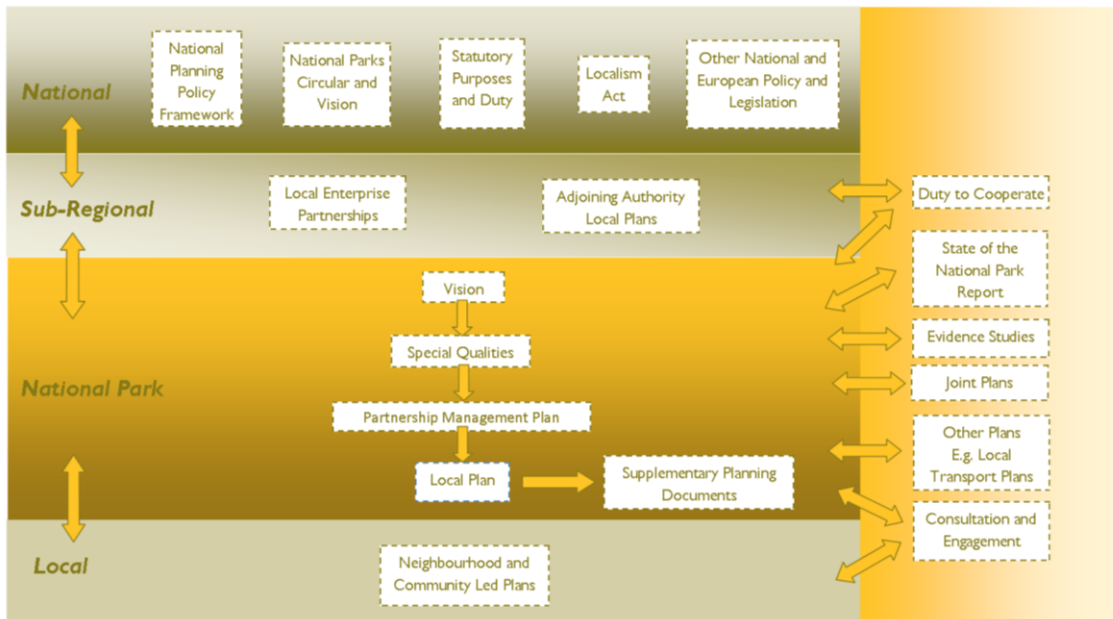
National

National Planning Policy Framework

National Parks Circular and Vision

Statutory Purposes and Duty

Localism Act

Other National and European Policy and Legislation

Sub-Regional

Local Enterprise Partnerships

Adjoining Authority Local Plans

Duty to Cooperate

National Park

Vision

Special Qualities

Partnership Management Plan

Local Plan

Supplementary Planning Documents

State of the National Park Report

Evidence Studies

Joint Plans

Other Plans E.g. Local Transport Plans

Consultation and Engagement

Local

Neighbourhood and Community Led Plans